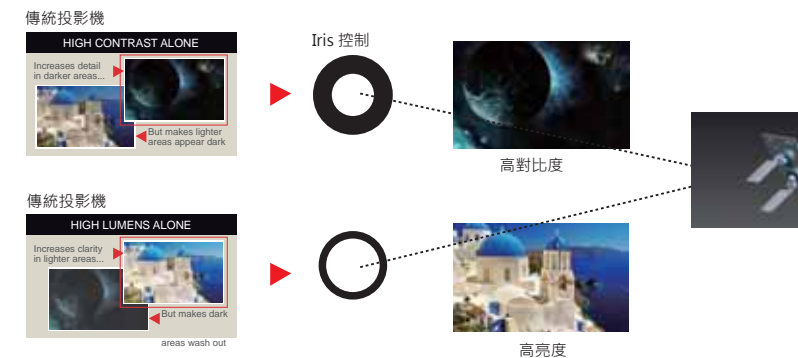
傳統投影機

HIGH CONTRAST ALONE

Increases detail in darker areas...

But makes lighter areas appear dark

Iris 控制

高對比度

傳統投影機

HIGH LUMENS ALONE

Increases clarity in lighter areas...

But makes dark areas wash out

高亮度